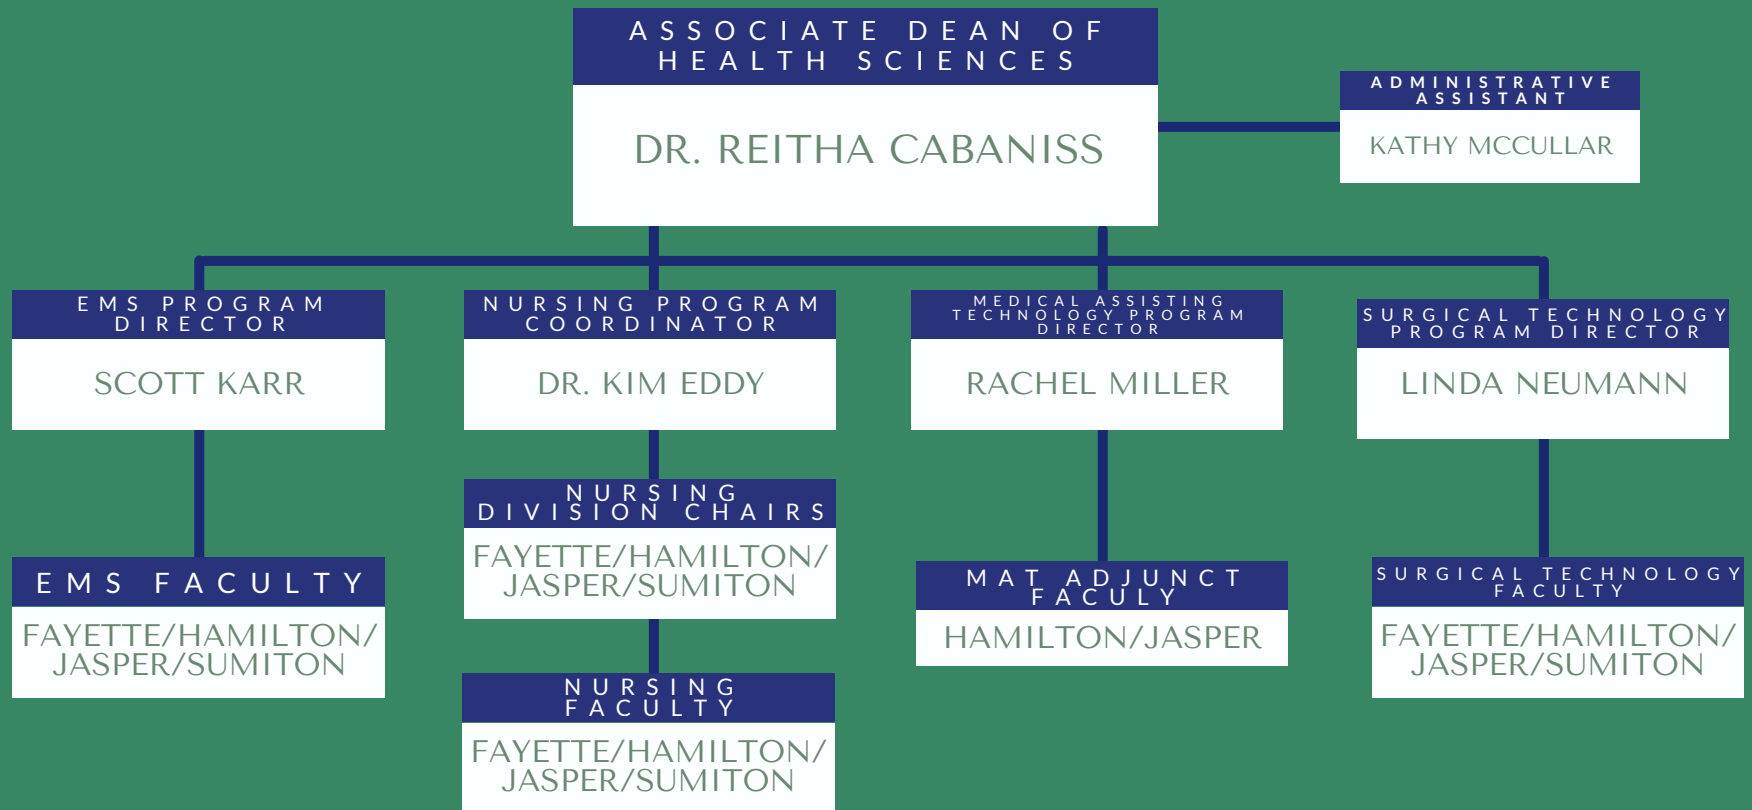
ASSOCIATE DEAN OF HEALTH SCIENCES

DR. REITHA CABANISS

ADMINISTRATIVE ASSISTANT

KATHY MCCULLAR

EMS PROGRAM DIRECTOR

SCOTT KARR

EMS FACULTY

FAYETTE/HAMILTON/ JASPER/SUMITON

NURSING PROGRAM COORDINATOR

DR. KIM EDDY

NURSING DIVISION CHAIRS

FAYETTE/HAMILTON/ JASPER/SUMITON

NURSING FACULTY

FAYETTE/HAMILTON/ JASPER/SUMITON

MEDICAL ASSISTING TECHNOLOGY PROGRAM DIRECTOR

RACHEL MILLER

MAT ADJUNCT FACULY

HAMILTON/JASPER

SURGICAL TECHNOLOGY PROGRAM DIRECTOR

LINDA NEUMANN

SURGICAL TECHNOLOGY FACULTY

FAYETTE/HAMILTON/ JASPER/SUMITON